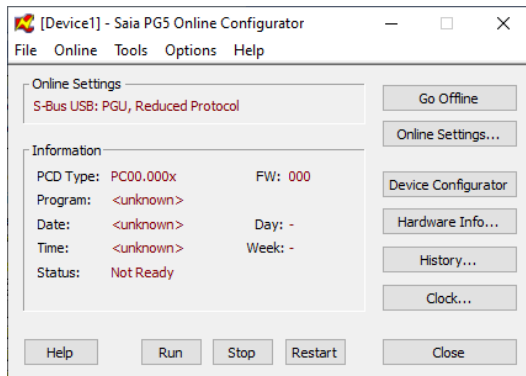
[Device1] - Saia PG5 Online Configurator

File Online Tools Options Help

Online Settings
S-Bus USB: PGU, Reduced Protocol

Go Offline

Online Settings...

Information
PCD Type: PC00.000x FW: 000
Program: <unknown>
Date: <unknown> Day: -
Time: <unknown> Week: -
Status: Not Ready

Device Configurator

Hardware Info...

History...

Clock...

Help Run Stop Restart

Close